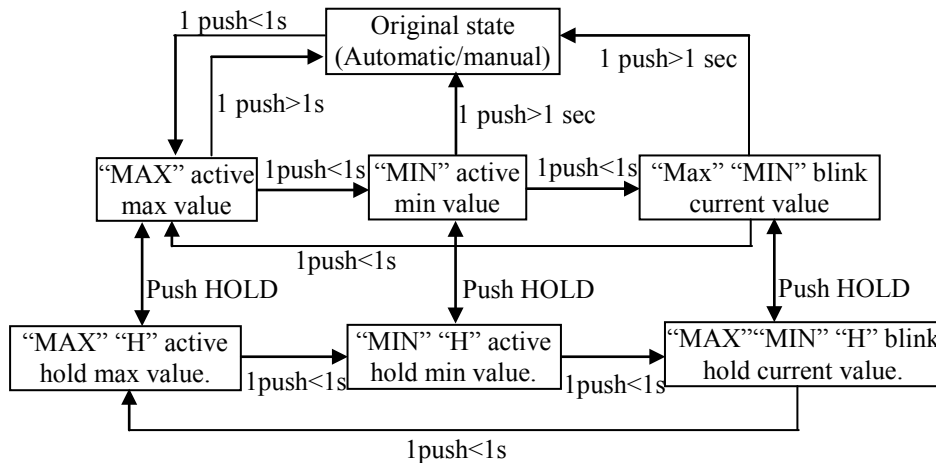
1 push<1s

Original state (Automatic/manual)

1 push>1 sec

1 push>1s

1 push>1 sec

"MAX" active max value

1push<1s

"MIN" active min value

1push<1s

"Max" "MIN" blink current value

1push<1s

Push HOLD

Push HOLD

Push HOLD

"MAX" "H" active hold max value.

1push<1s

"MIN" "H" active hold min value.

1push<1s

"MAX""MIN" "H" blink hold current value.

1push<1s